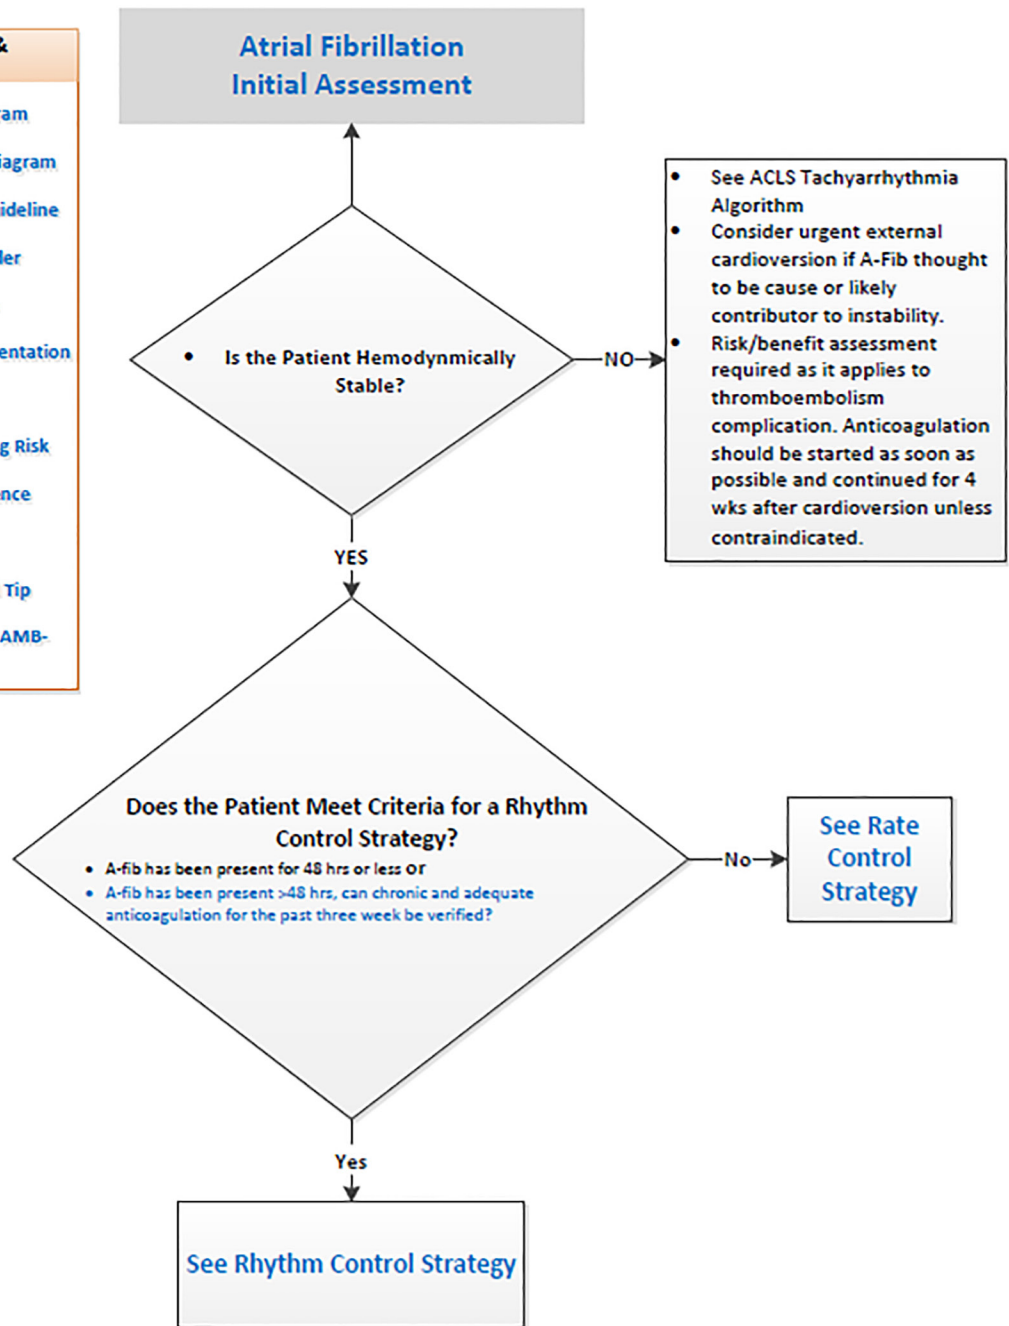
&

am

iagram

ideline

ler

entation

g Risk

nce

Tip

AMB-

Atrial Fibrillation
Initial Assessment

- Is the Patient Hemodynmically Stable?

NO

- See ACLS Tachyarrhythmia Algorithm
- Consider urgent external cardioversion if A-Fib thought to be cause or likely contributor to instability.
- Risk/benefit assessment required as it applies to thromboembolism complication. Anticoagulation should be started as soon as possible and continued for 4 wks after cardioversion unless contraindicated.

YES

Does the Patient Meet Criteria for a Rhythm Control Strategy?
- A-fib has been present for 48 hrs or less or
- A-fib has been present >48 hrs, can chronic and adequate anticoagulation for the past three week be verified?

No

See Rate Control Strategy

Yes

See Rhythm Control Strategy